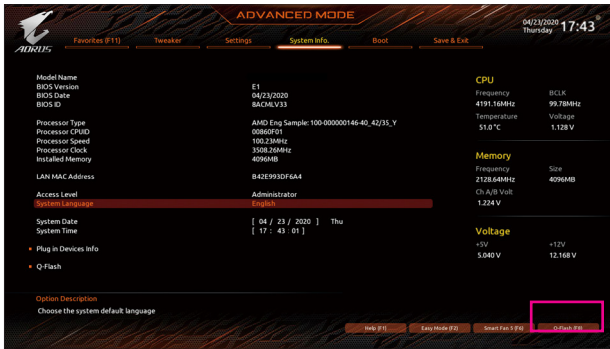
AORUS

ADVANCED MODE

04/23/2020
Thursday 17:43

Favorites (F11) Tweaker Settings System Info. Boot Save & Exit

Model Name
BIOS Version E1
BIOS Date 04/23/2020
BIOS ID 8ACMLV33

Processor Type AMD Eng Sample: 100-000000146-40_42/35_Y
Processor CPUID 00860F01
Processor Speed 100.23MHz
Processor Clock 3508.26MHz
Installed Memory 4096MB

LAN MAC Address B42E993DF6A4

Access Level Administrator
System Language English

System Date [ 04 / 23 / 2020 ] Thu
System Time [ 17 : 43 : 01 ]

Plug in Devices Info

Q-Flash

CPU
Frequency BCLK
4191.16MHz 99.78MHz
Temperature Voltage
51.0 °C 1.128 V

Memory
Frequency Size
2128.64MHz 4096MB
Ch A/B Volt
1.224 V

Voltage
+5V +12V
5.040 V 12.168 V

Option Description
Choose the system default language

Help (F1) Easy Mode (F2) Smart Fan 5 (F6) Q-Flash (F8)